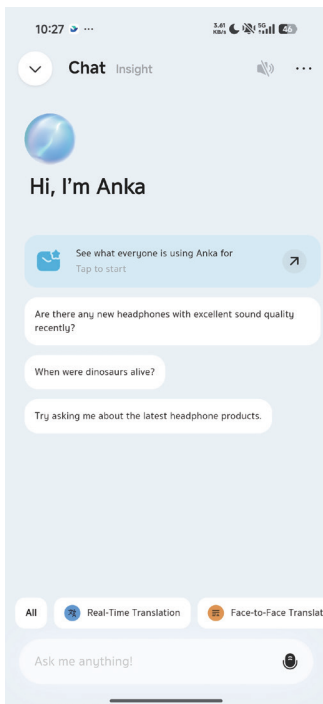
10:27 ···

3.41 KB/s 5G 46

Chat Insight

Hi, I'm Anka

See what everyone is using Anka for
Tap to start

Are there any new headphones with excellent sound quality recently?

When were dinosaurs alive?

Try asking me about the latest headphone products.

All

Real-Time Translation

Face-to-Face Translat

Ask me anything!